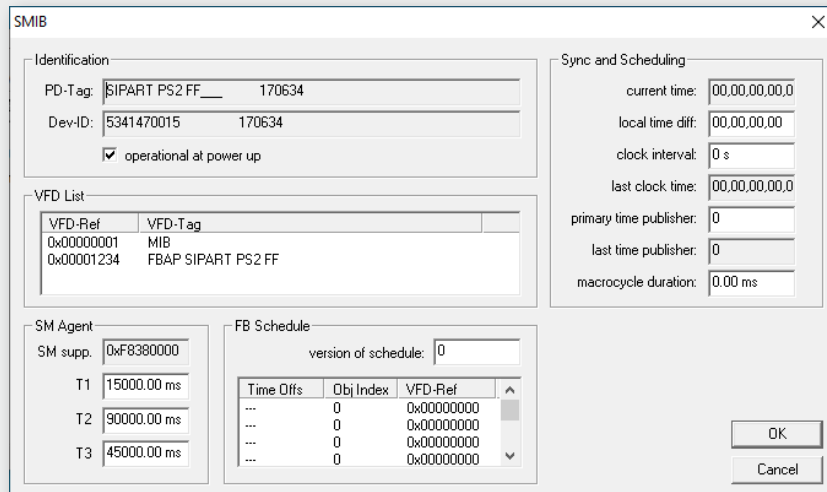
SMIB

Identification

PD-Tag: SIPART PS2 FF___ 170634

Dev-ID: 5341470015 170634

operational at power up

VFD List

| VFD-Ref | VFD-Tag |
|---|---|
| 0x00000001 | MIB |
| 0x00001234 | FBAP SIPART PS2 FF |

SM Agent

SM supp. 0xF8380000

T1 15000.00 ms

T2 90000.00 ms

T3 45000.00 ms

FB Schedule

version of schedule: 0

| Time Offs | Obj Index | VFD-Ref |
|---|---|---|
| --- | 0 | 0x00000000 |
| --- | 0 | 0x00000000 |
| --- | 0 | 0x00000000 |
| --- | 0 | 0x00000000 |

Sync and Scheduling

current time: 00,00,00,00,0

local time diff: 00,00,00,00

clock interval: 0 s

last clock time: 00,00,00,00,0

primary time publisher: 0

last time publisher: 0

macrocycle duration: 0.00 ms

OK

Cancel